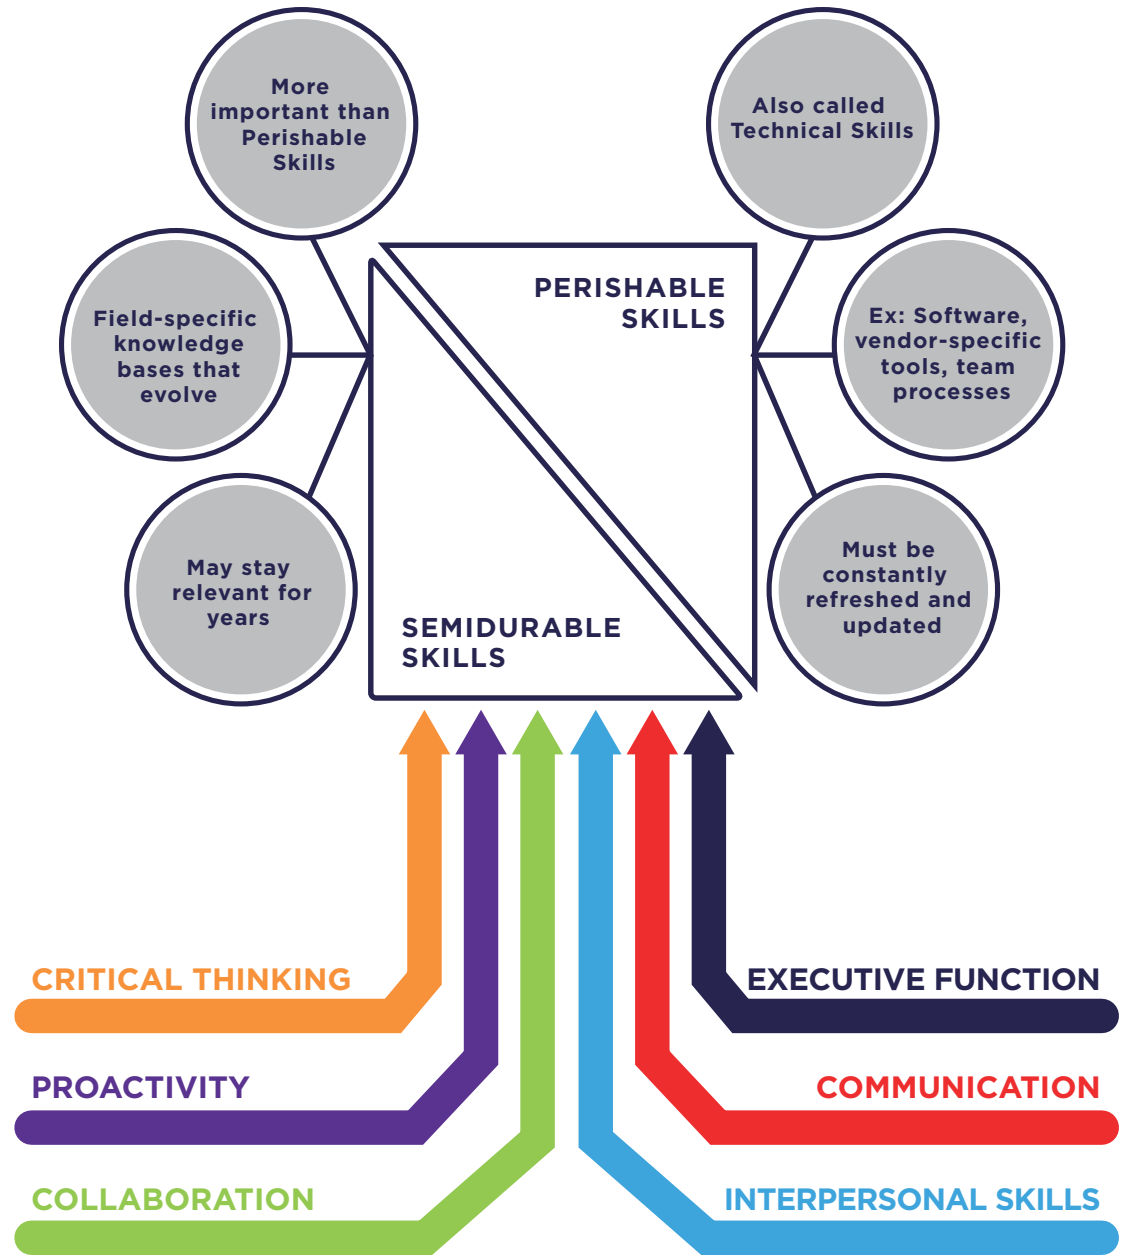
More important than Perishable Skills

Also called Technical Skills

Field-specific knowledge bases that evolve

PERISHABLE SKILLS

Ex: Software, vendor-specific tools, team processes

May stay relevant for years

SEMIDURABLE SKILLS

Must be constantly refreshed and updated

CRITICAL THINKING

EXECUTIVE FUNCTION

PROACTIVITY

COMMUNICATION

COLLABORATION

INTERPERSONAL SKILLS